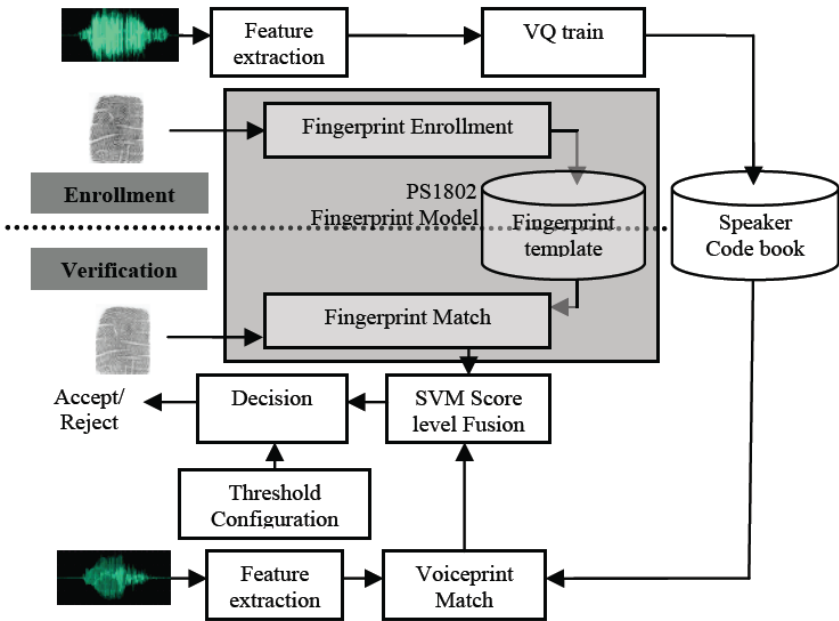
Feature extraction

VQ train

Fingerprint Enrollment

Enrollment

PS1802 Fingerprint Model

Fingerprint template

Speaker Code book

Verification

Fingerprint Match

Accept/ Reject

Decision

SVM Score level Fusion

Threshold Configuration

Feature extraction

Voiceprint Match